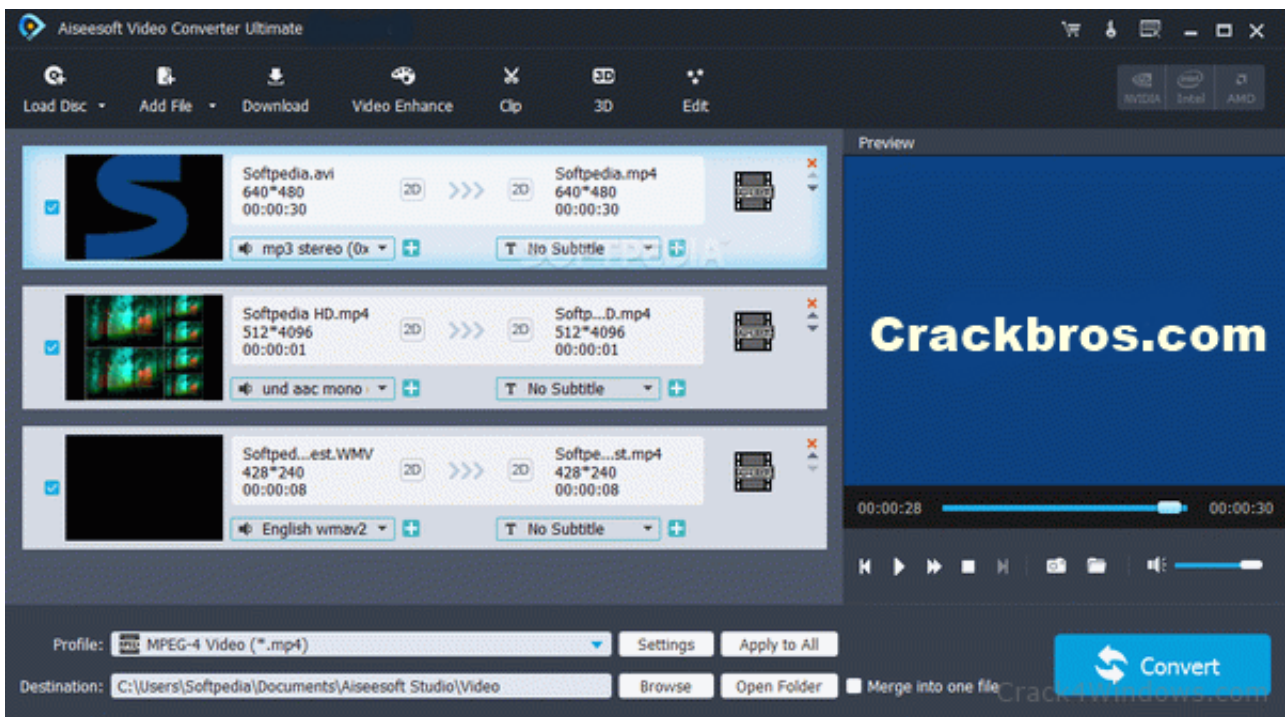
Aiseesoft Video Converter Ultimate

Load Disc
Add File
Download
Video Enhance
Clip
3D
Edit

NVIDIA
Intel
AMD

Preview

Softpedia.avi
640*480
00:00:30
2D
2D
Softpedia.mp4
640*480
00:00:30
mp3 stereo (0x
No Subtitle

Softpedia HD.mp4
512*4096
00:00:01
2D
2D
Softp...D.mp4
512*4096
00:00:01
und aac mono
No Subtitle

Softped...est.WMV
428*240
00:00:08
2D
2D
Softpe...st.mp4
428*240
00:00:08
English wmav2
No Subtitle

Crackbros.com

00:00:28
00:00:30

Profile:
MPEG-4 Video (*.mp4)
Settings
Apply to All
Destination:
C:\Users\Softpedia\Documents\Aiseesoft Studio\Video
Browse
Open Folder
Merge into one file

Convert

Crack4Windows.com